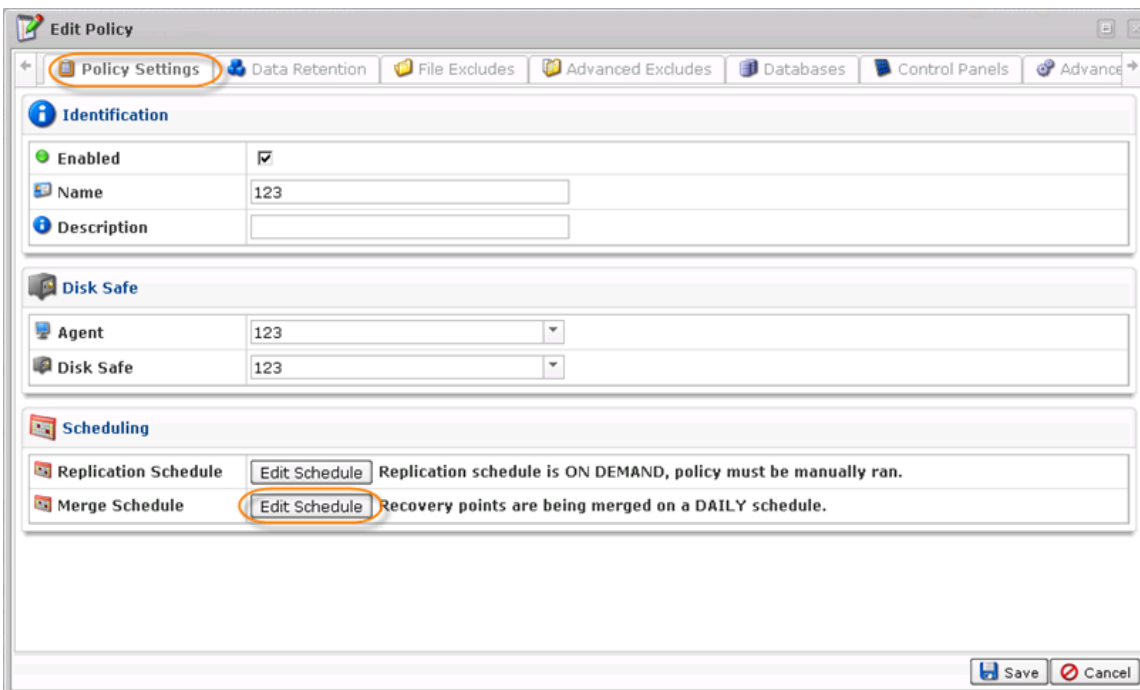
Edit Policy

Policy Settings | Data Retention | File Excludes | Advanced Excludes | Databases | Control Panels | Advance

Identification

| | |
|---|---|
| Enabled | ☑ |
| Name | 123 |
| Description | |

Disk Safe

| | |
|---|---|
| Agent | 123 |
| Disk Safe | 123 |

Scheduling

| | |
|---|---|
| Replication Schedule | Edit Schedule Replication schedule is ON DEMAND, policy must be manually ran. |
| Merge Schedule | Edit Schedule Recovery points are being merged on a DAILY schedule. |

Save Cancel